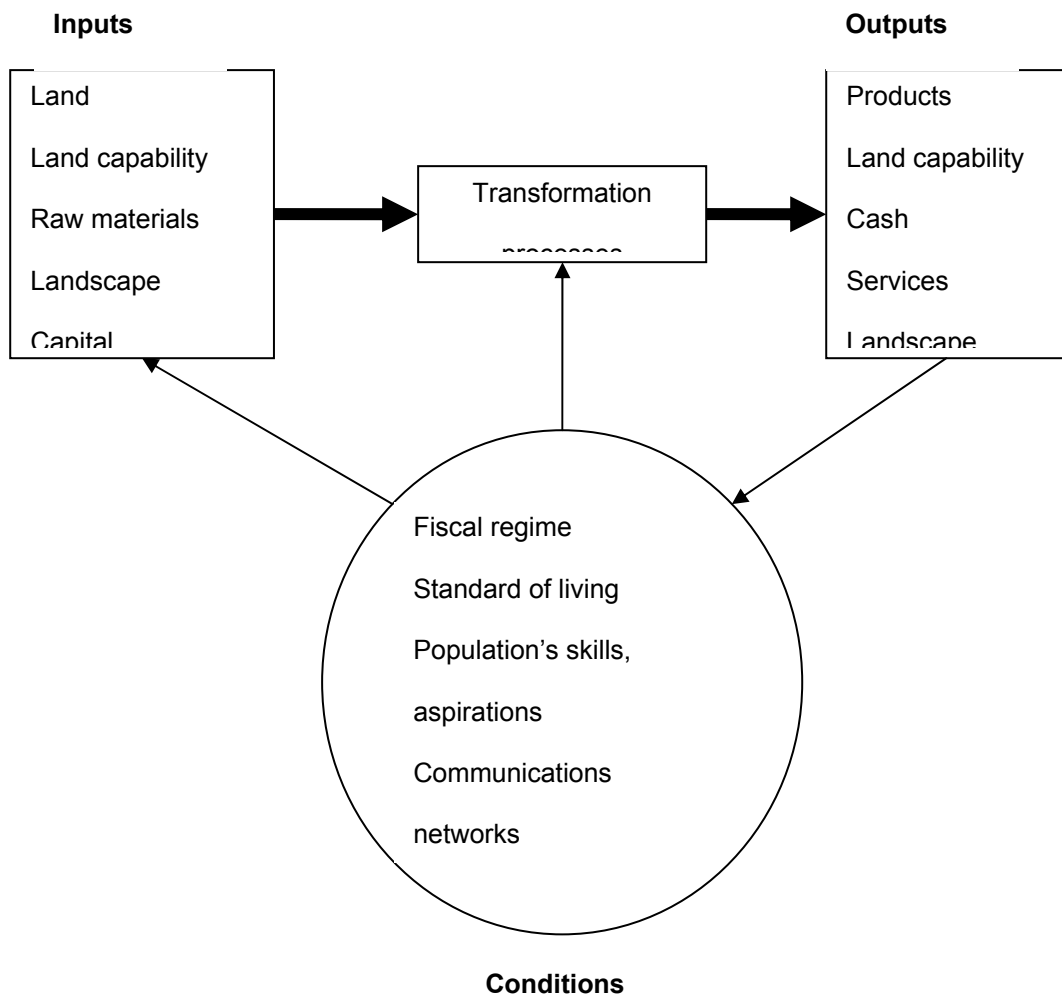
**Inputs**

**Outputs**

Land
Land capability
Raw materials
Landscape
Capital

Transformation processes

Products
Land capability
Cash
Services
Landscape

Fiscal regime
Standard of living
Population's skills, aspirations
Communications networks

**Conditions**